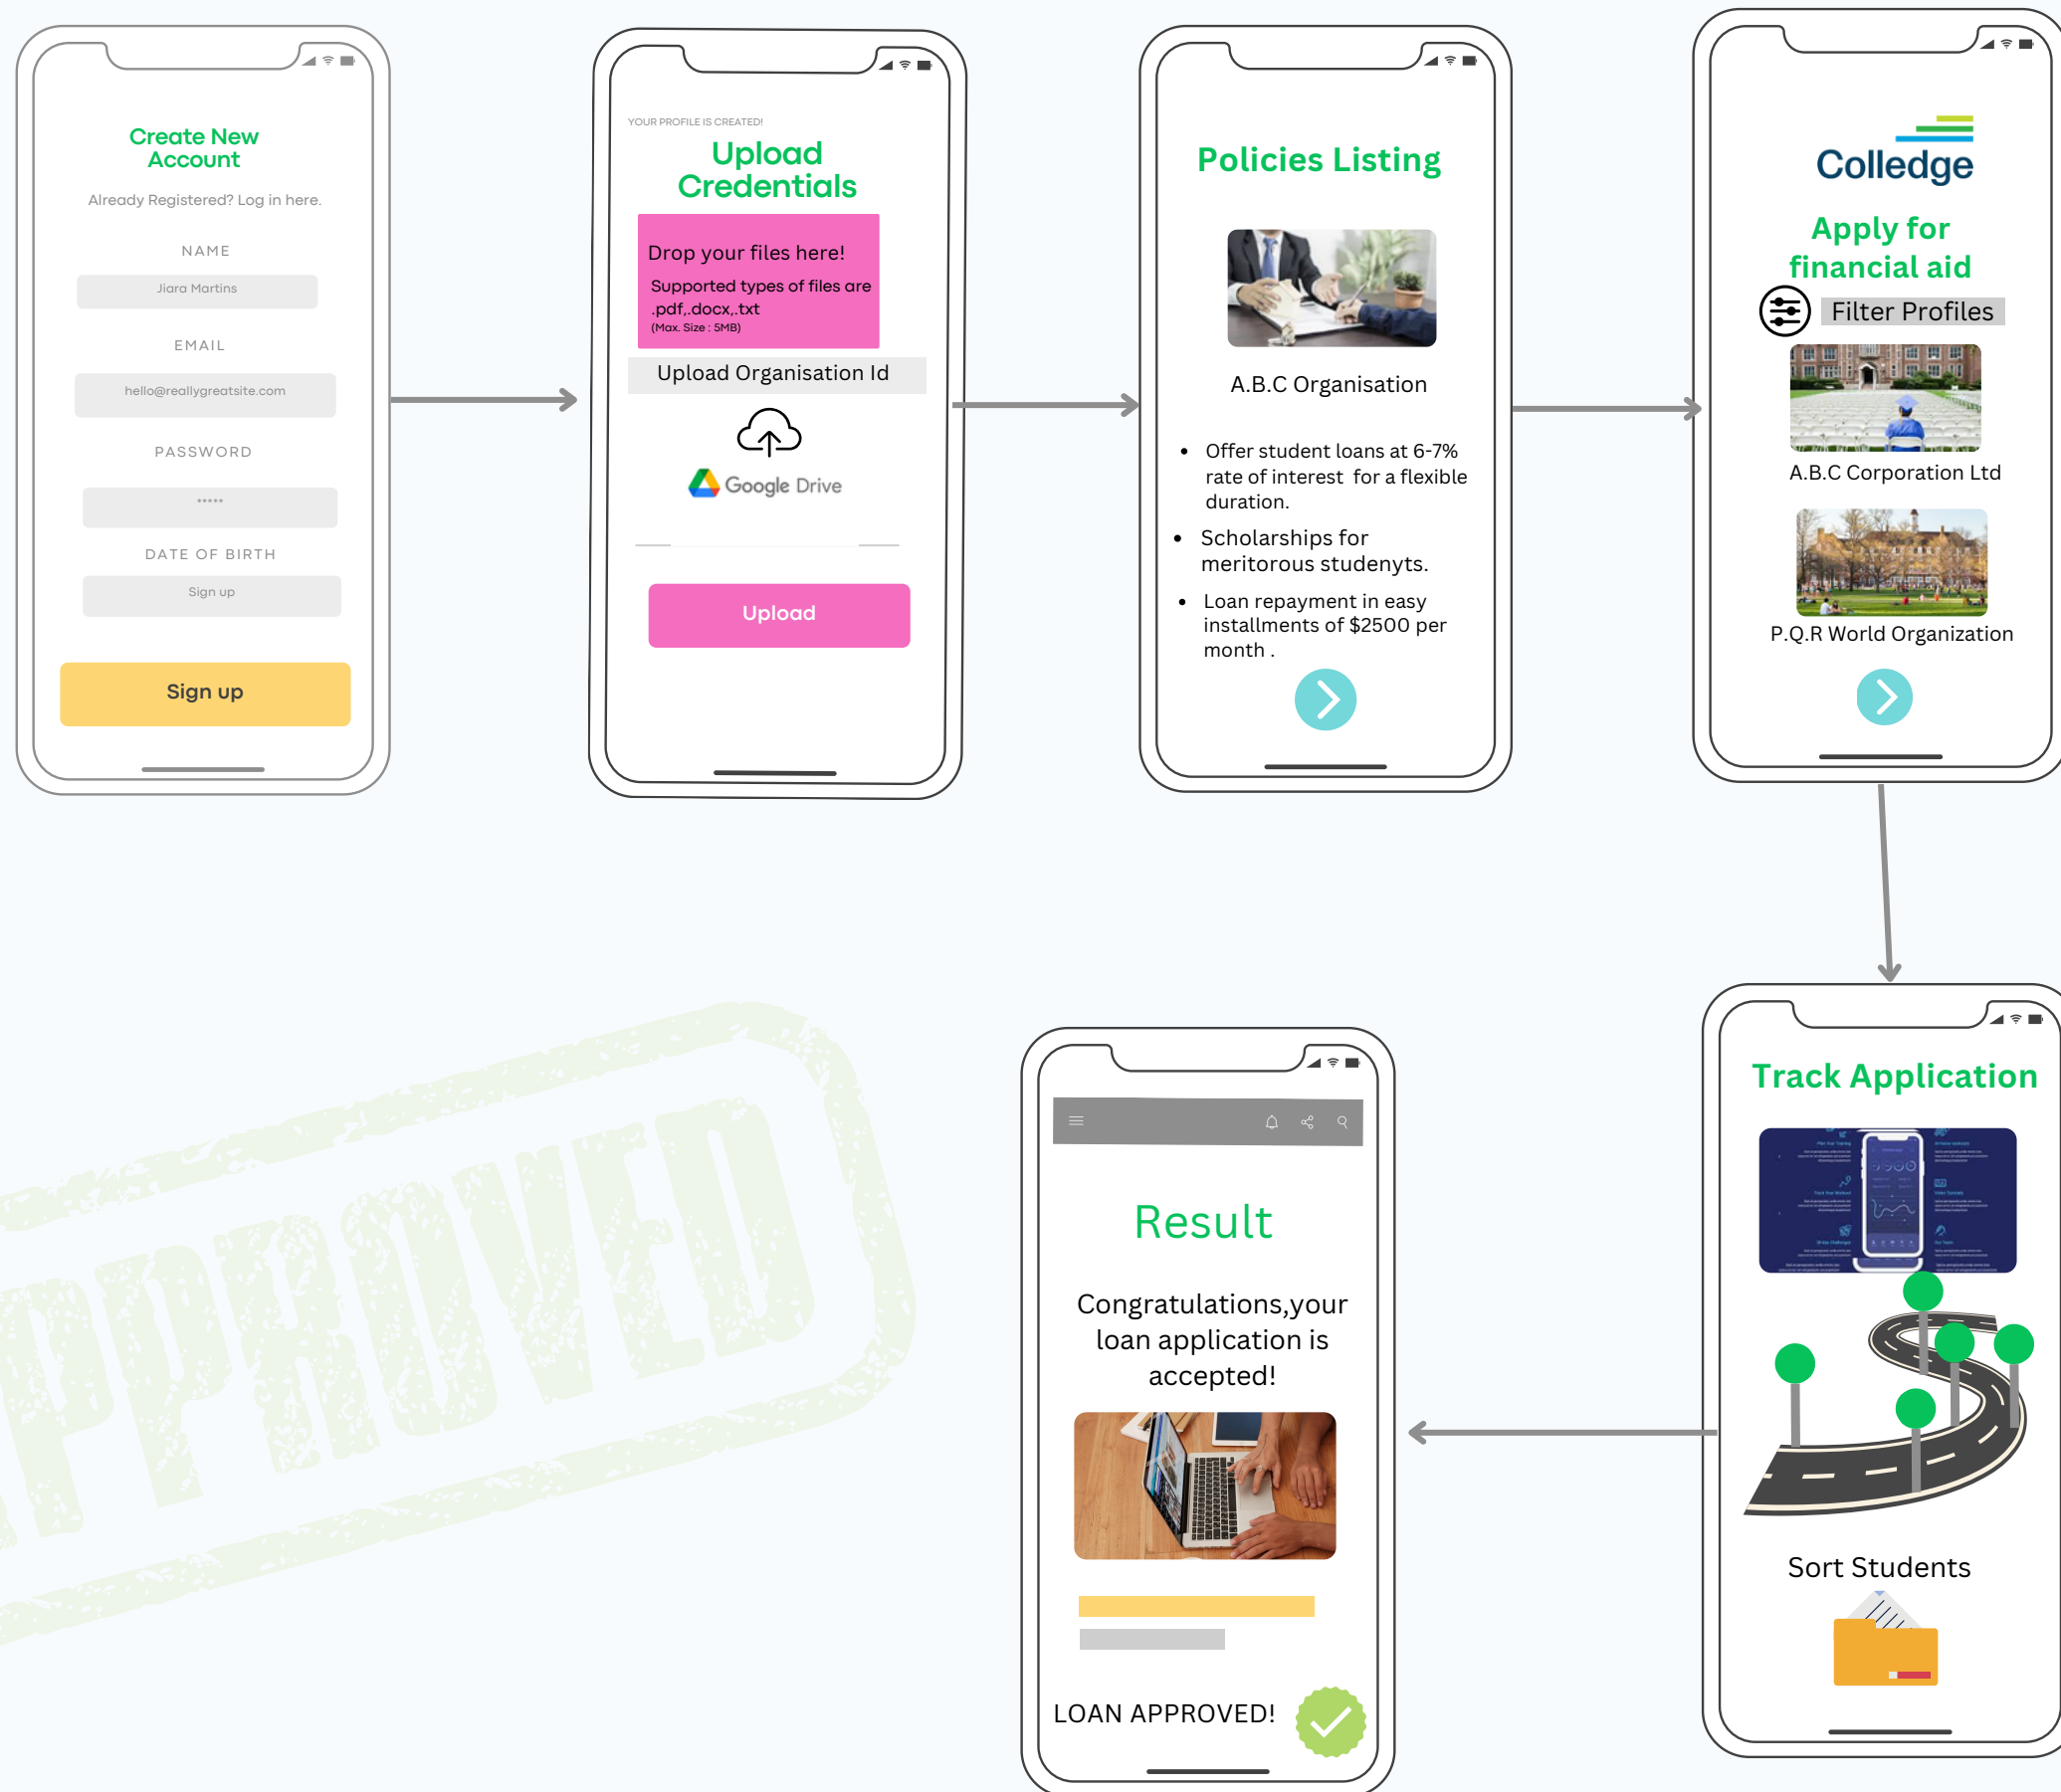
Create New Account

Already Registered? Log in here.

NAME

Jiara Martins

EMAIL

hello@reallygreatsite.com

PASSWORD

•••••

DATE OF BIRTH

Sign up

Sign up

YOUR PROFILE IS CREATED!

Upload Credentials

Drop your files here!

Supported types of files are .pdf,.docx,.txt
(Max. Size : 5MB)

Upload Organisation Id

Google Drive

Upload

Policies Listing

A.B.C Organisation

- Offer student loans at 6-7% rate of interest for a flexible duration.
- Scholarships for meritorous studenyts.
- Loan repayment in easy installments of $2500 per month .

Colledge

Apply for financial aid

Filter Profiles

A.B.C Corporation Ltd

P.Q.R World Organization

Track Application

Sort Students

Result

Congratulations,your loan application is accepted!

LOAN APPROVED!

APPROVED